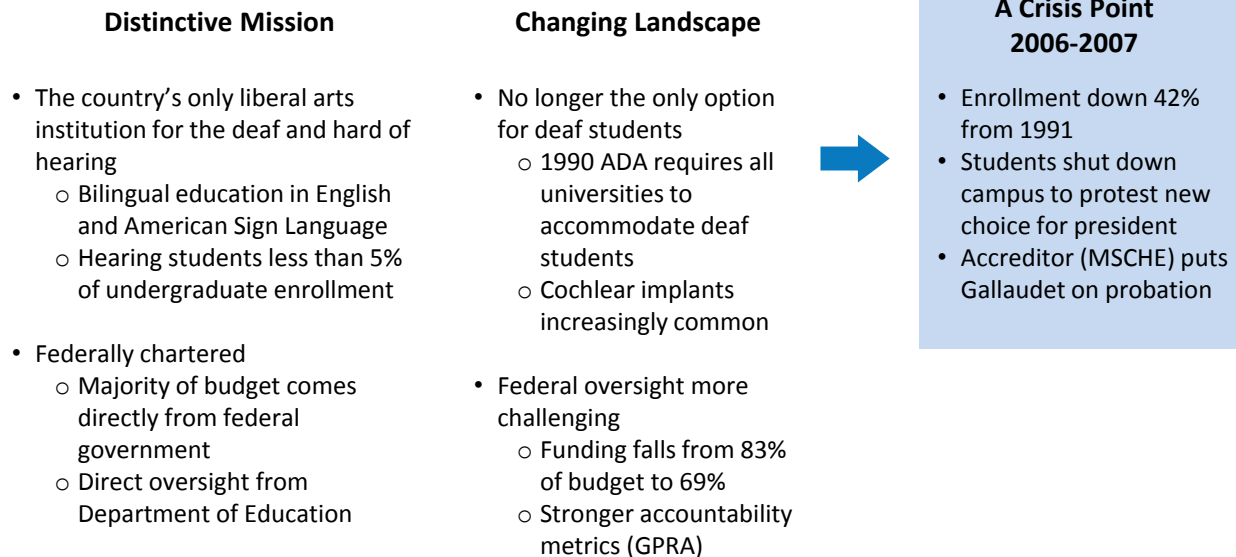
**Distinctive Mission**

- The country's only liberal arts institution for the deaf and hard of hearing
  - Bilingual education in English and American Sign Language
  - Hearing students less than 5% of undergraduate enrollment
- Federally chartered
  - Majority of budget comes directly from federal government
  - Direct oversight from Department of Education

**Changing Landscape**

- No longer the only option for deaf students
  - 1990 ADA requires all universities to accommodate deaf students
  - Cochlear implants increasingly common
- Federal oversight more challenging
  - Funding falls from 83% of budget to 69%
  - Stronger accountability metrics (GPRA)

**A Crisis Point 2006-2007**

- Enrollment down 42% from 1991
- Students shut down campus to protest new choice for president
- Accreditor (MSCHE) puts Gallaudet on probation